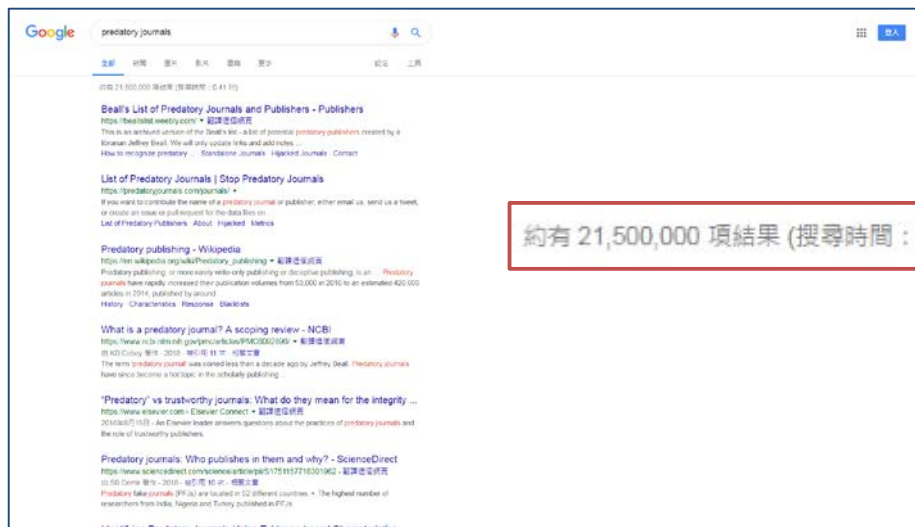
Google

predatory journals

登入

全部 新聞 圖片 影片 書籍 更多 設定 工具

約有 21,500,000 項結果 (搜尋時間：0.41 秒)

Beall's List of Predatory Journals and Publishers - Publishers
https://beallslist.weebly.com/ ▾ 翻譯這個網頁
This is an archived version of the Beall's list - a list of potential predatory publishers created by a librarian Jeffrey Beall. We will only update links and add notes ...
How to recognize predatory ... Standalone Journals Hijacked Journals Contact

List of Predatory Journals | Stop Predatory Journals
https://predatoryjournals.com/journals/ ▾
If you want to contribute the name of a predatory journal or publisher, either email us, send us a tweet, or create an issue or pull request for the data files on ...
List of Predatory Publishers About Hijacked Metrics

Predatory publishing - Wikipedia
https://en.wikipedia.org/wiki/Predatory_publishing ▾ 翻譯這個網頁
Predatory publishing, or more rarely write-only publishing or deceptive publishing, is an ... Predatory journals have rapidly increased their publication volumes from 53,000 in 2010 to an estimated 420,000 articles in 2014, published by around ...
History Characteristics Response Blacklists

What is a predatory journal? A scoping review - NCBI
https://www.ncbi.nlm.nih.gov/pmc/articles/PMC6032808/ ▾ 翻譯這個網頁
由 KD Cobey 著作 - 2018 - 被引用 11 次 - 相關文章
The term "predatory journal" was coined less than a decade ago by Jeffrey Beall. Predatory journals have since become a hot topic in the scholarly publishing ...

"Predatory" vs trustworthy journals: What do they mean for the integrity ...
https://www.elsevier.com › Elsevier Connect ▾ 翻譯這個網頁
2018年8月15日 - An Elsevier leader answers questions about the practices of predatory journals and the role of trustworthy publishers.

Predatory journals: Who publishes in them and why? - ScienceDirect
https://www.sciencedirect.com/science/article/pii/S1751157716301962 ▾ 翻譯這個網頁
由 SB Demir 著作 - 2018 - 被引用 10 次 - 相關文章
Predatory fake journals (PFJs) are located in 52 different countries. • The highest number of researchers from India, Nigeria and Turkey published in PFJs.

約有 21,500,000 項結果 (搜尋時間：